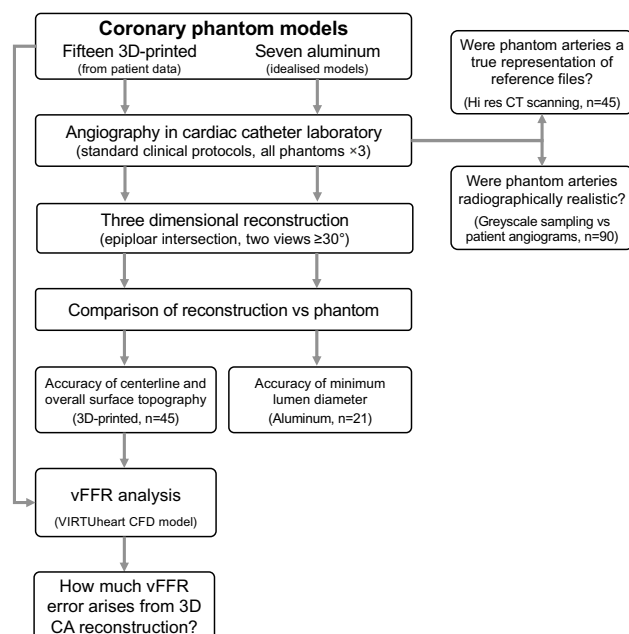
Coronary phantom models

Fifteen 3D-printed
(from patient data)

Seven aluminum
(idealised models)

Were phantom arteries a true representation of reference files?
(Hi res CT scanning, n=45)

Angiography in cardiac catheter laboratory
(standard clinical protocols, all phantoms ×3)

Were phantom arteries radiographically realistic?
(Greyscale sampling vs patient angiograms, n=90)

Three dimensional reconstruction
(epiploar intersection, two views ≥30°)

Comparison of reconstruction vs phantom

Accuracy of centerline and overall surface topography
(3D-printed, n=45)

Accuracy of minimum lumen diameter
(Aluminum, n=21)

vFFR analysis
(VIRTUheart CFD model)

How much vFFR error arises from 3D CA reconstruction?